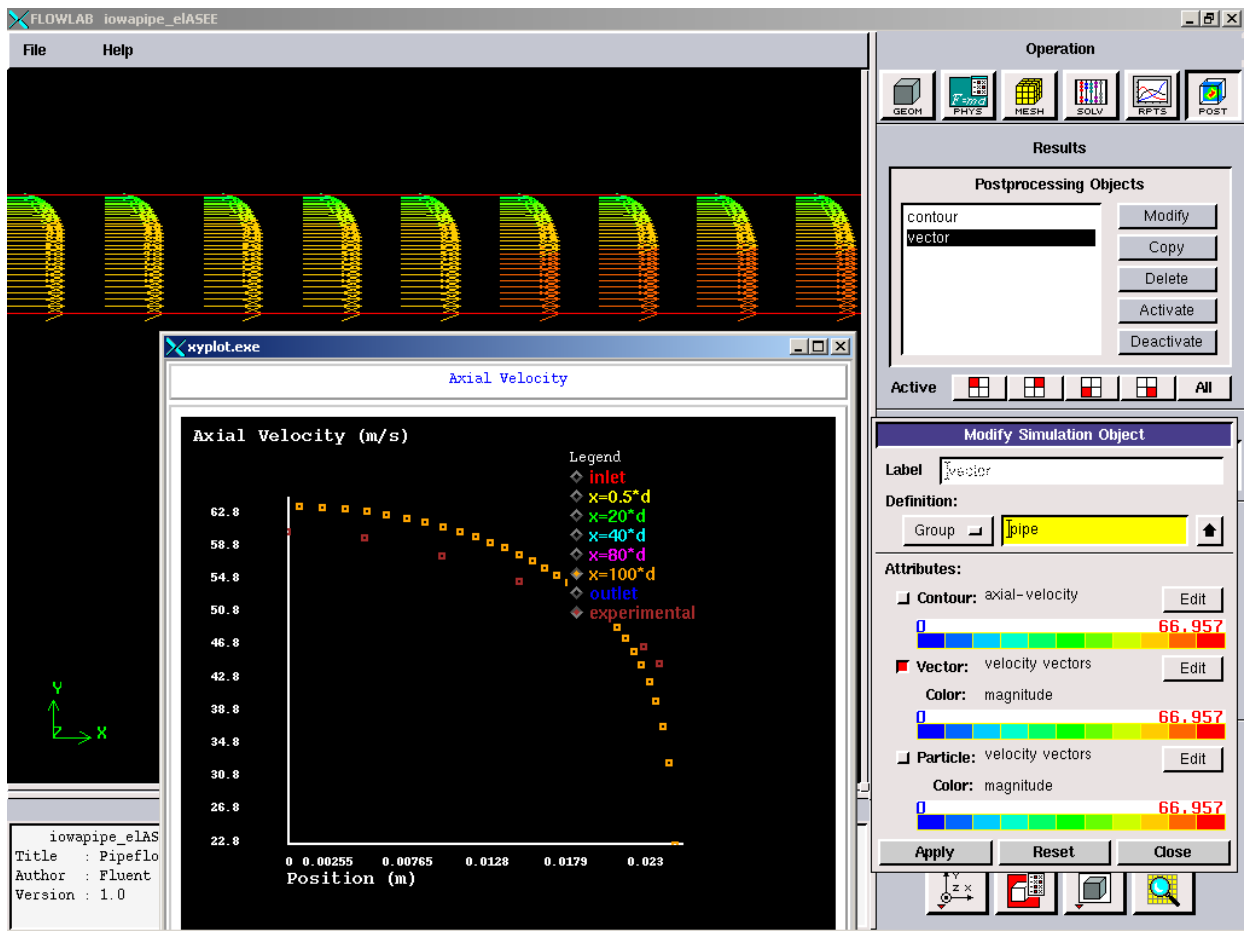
FLOWLAB iowapipe_elASEE

File Help

Y
X

xyplot.exe

Axial Velocity

Axial Velocity (m/s)

Legend
inlet
x=0.5*d
x=20*d
x=40*d
x=80*d
x=100*d
outlet
experimental

62.8
58.8
54.8
50.8
46.8
42.8
38.8
34.8
30.8
26.8
22.8

0 0.00255 0.00765 0.0128 0.0179 0.023
Position (m)

iowapipe_elAS
Title : Pipeflo
Author : Fluent
Version : 1.0

Operation

GEOM PHYS MESH SOLV RPTS POST

Results

Postprocessing Objects

contour
vector

Modify
Copy
Delete
Activate
Deactivate

Active All

Modify Simulation Object

Label vector

Definition:

Group pipe

Attributes:

Contour: axial-velocity Edit
0 66.957

Vector: velocity vectors Edit
Color: magnitude
0 66.957

Particle: velocity vectors Edit
Color: magnitude
0 66.957

Apply Reset Close